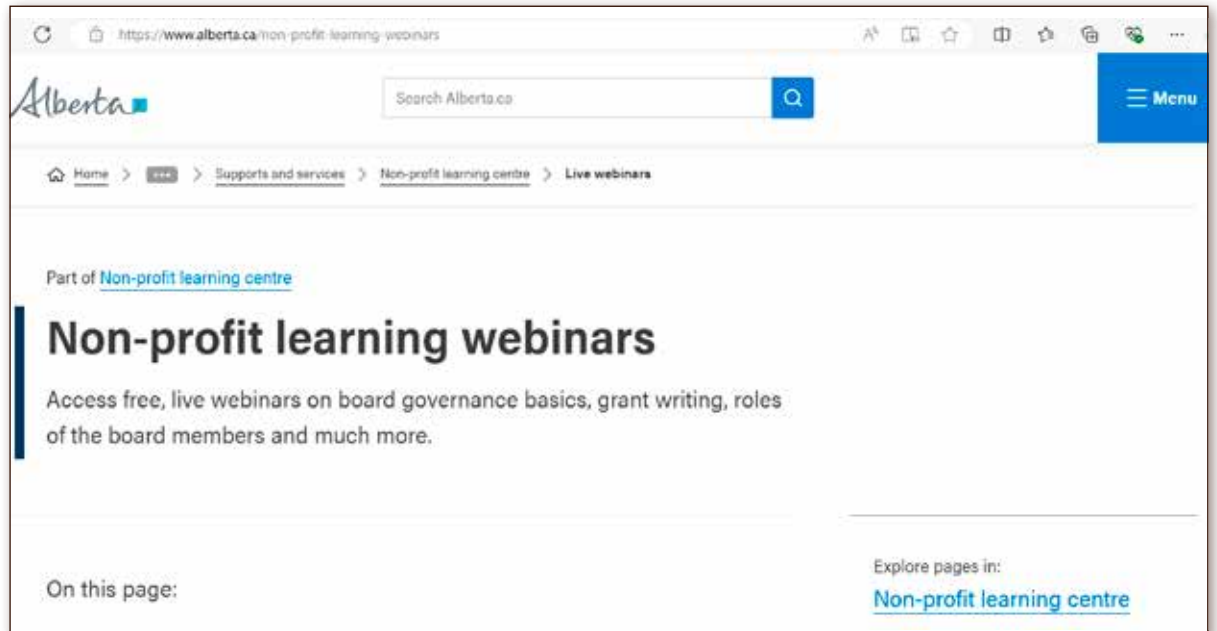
https://www.alberta.ca/non-profit-learning-webinars

Alberta

Search Alberta.ca

Menu

Home > ··· > Supports and services > Non-profit learning centre > Live webinars

Part of Non-profit learning centre

Non-profit learning webinars

Access free, live webinars on board governance basics, grant writing, roles of the board members and much more.

On this page:

Explore pages in:

Non-profit learning centre